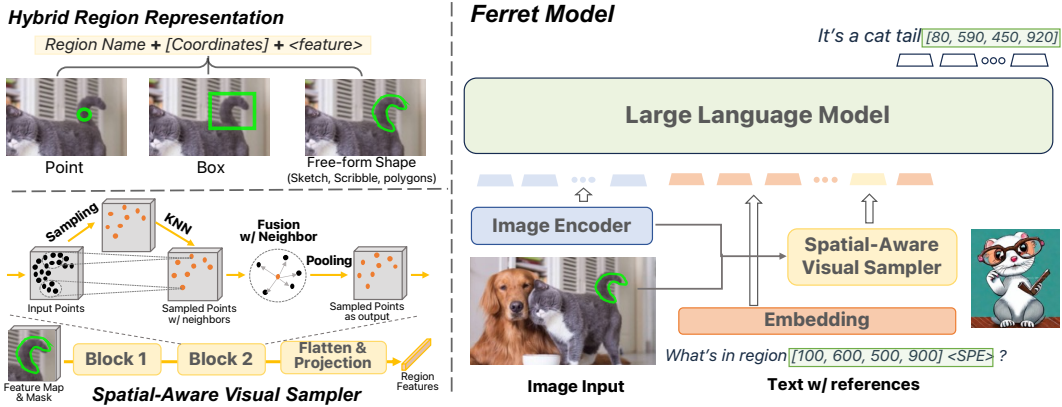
Hybrid Region Representation

Region Name + [Coordinates] + <feature>

Point

Box

Free-form Shape (Sketch, Scribble, polygons)

Sampling

KNN

Fusion w/ Neighbor

Pooling

Input Points

Sampled Points w/ neighbors

Sampled Points as output

Feature Map & Mask

Block 1

Block 2

Flatten & Projection

Region Features

Spatial-Aware Visual Sampler

Ferret Model

It's a cat tail [80, 590, 450, 920]

Large Language Model

Image Encoder

Spatial-Aware Visual Sampler

Embedding

What's in region [100, 600, 500, 900] <SPE> ?

Image Input

Text w/ references